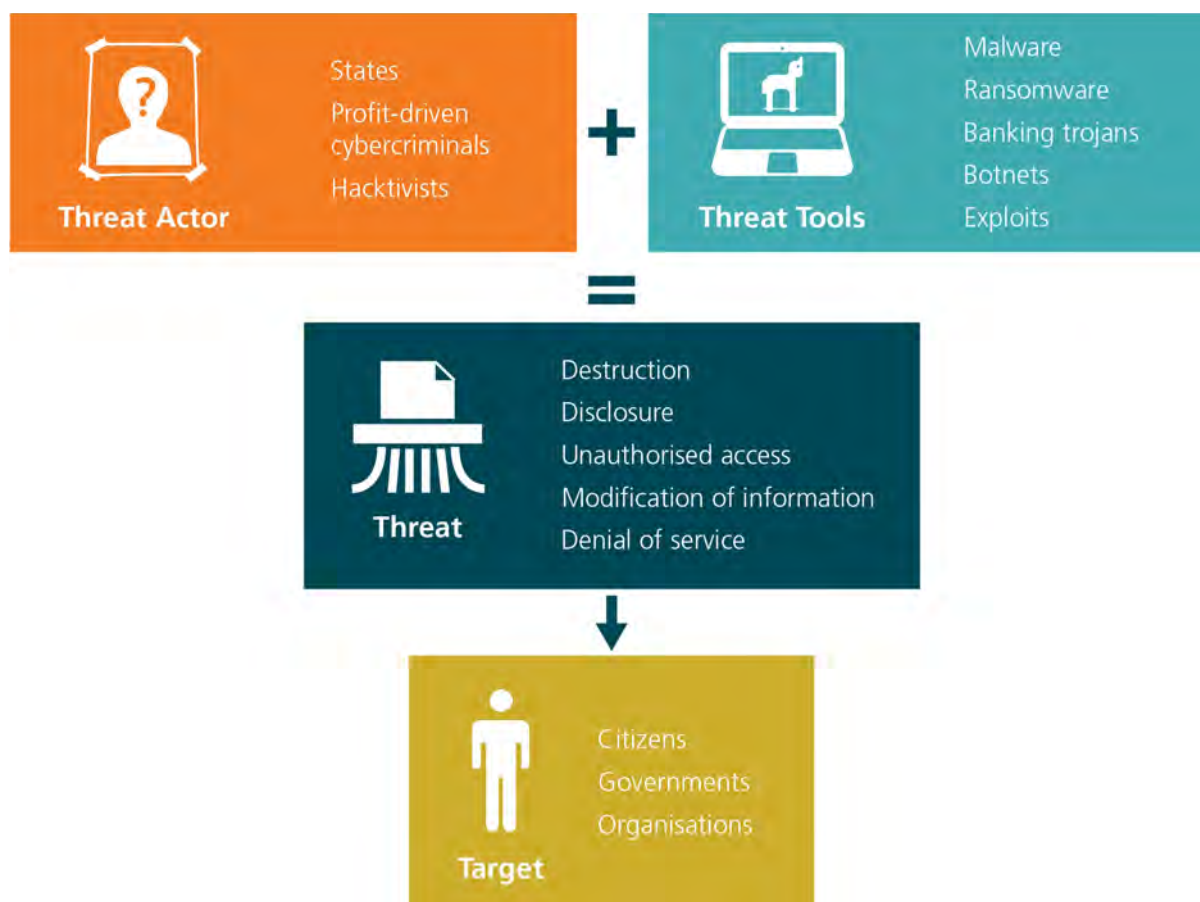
Threat Actor

States
Profit-driven cybercriminals
Hacktivists

+

Threat Tools

Malware
Ransomware
Banking trojans
Botnets
Exploits

=

Threat

Destruction
Disclosure
Unauthorised access
Modification of information
Denial of service

Target

Citizens
Governments
Organisations